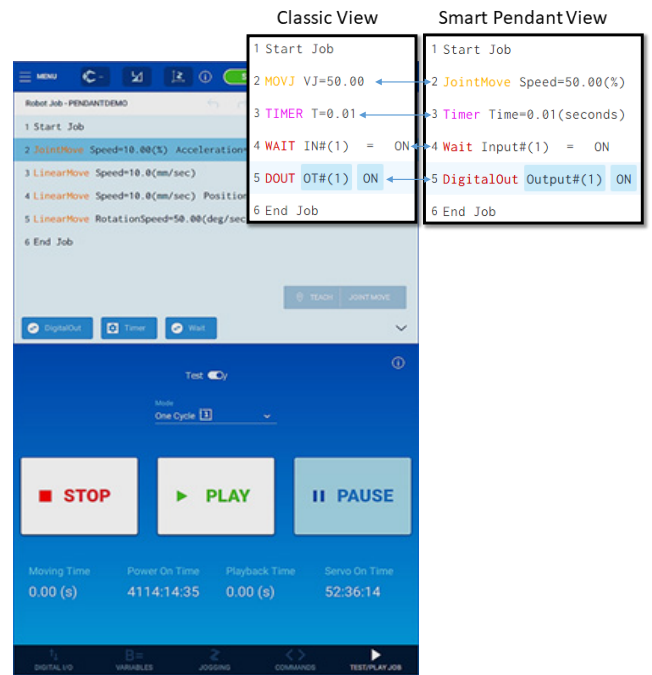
Classic View

1 Start Job
2 MOVJ VJ=50.00
3 TIMER T=0.01
4 WAIT IN#(1) = ON
5 DOUT OT#(1) ON
6 End Job

Smart Pendant View

1 Start Job
2 JointMove Speed=50.00(%)
3 Timer Time=0.01(seconds)
4 Wait Input#(1) = ON
5 DigitalOut Output#(1) ON
6 End Job

MENU

Robot Job - PENDANTDEMO

1 Start Job
2 JointMove Speed=10.00(%) Acceleration
3 LinearMove Speed=10.0(mm/sec)
4 LinearMove Speed=10.0(mm/sec) Position
5 LinearMove RotationSpeed=50.00(deg/sec
6 End Job

TEACH JOINT MOVE

DigitalOut Timer Wait

Test

Mode
One Cycle

STOP PLAY PAUSE

Moving Time 0.00 (s)
Power On Time 4114:14:35
Playback Time 0.00 (s)
Servo On Time 52:36:14

DIGITAL I/O VARIABLES JOGGING COMMANDS TEST/PLAY JOB